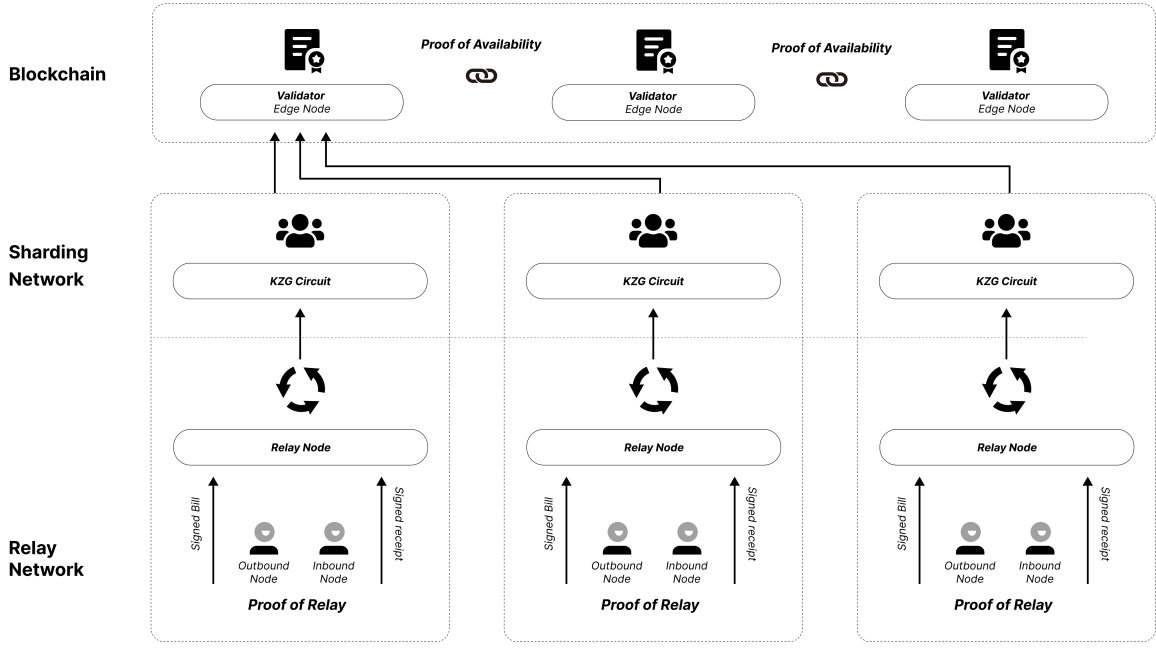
Blockchain

Proof of Availability

Proof of Availability

Validator
Edge Node

Validator
Edge Node

Validator
Edge Node

Sharding Network

KZG Circuit

KZG Circuit

KZG Circuit

Relay Node

Relay Node

Relay Node

Relay Network

Signed Bill

Outbound Node

Inbound Node

Signed receipt

Proof of Relay

Signed Bill

Outbound Node

Inbound Node

Signed receipt

Proof of Relay

Signed Bill

Outbound Node

Inbound Node

Signed receipt

Proof of Relay